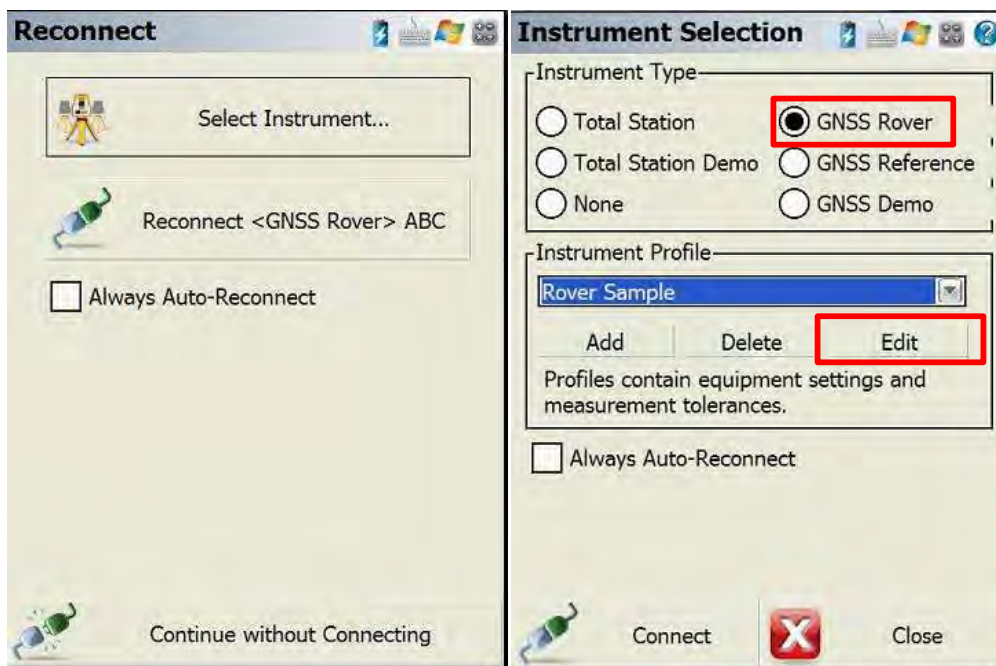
Reconnect

Select Instrument...

Reconnect <GNSS Rover> ABC

Always Auto-Reconnect

Continue without Connecting

Instrument Selection

Instrument Type

Total Station

GNSS Rover

Total Station Demo

GNSS Reference

None

GNSS Demo

Instrument Profile

Rover Sample

Add

Delete

Edit

Profiles contain equipment settings and measurement tolerances.

Always Auto-Reconnect

Connect

Close